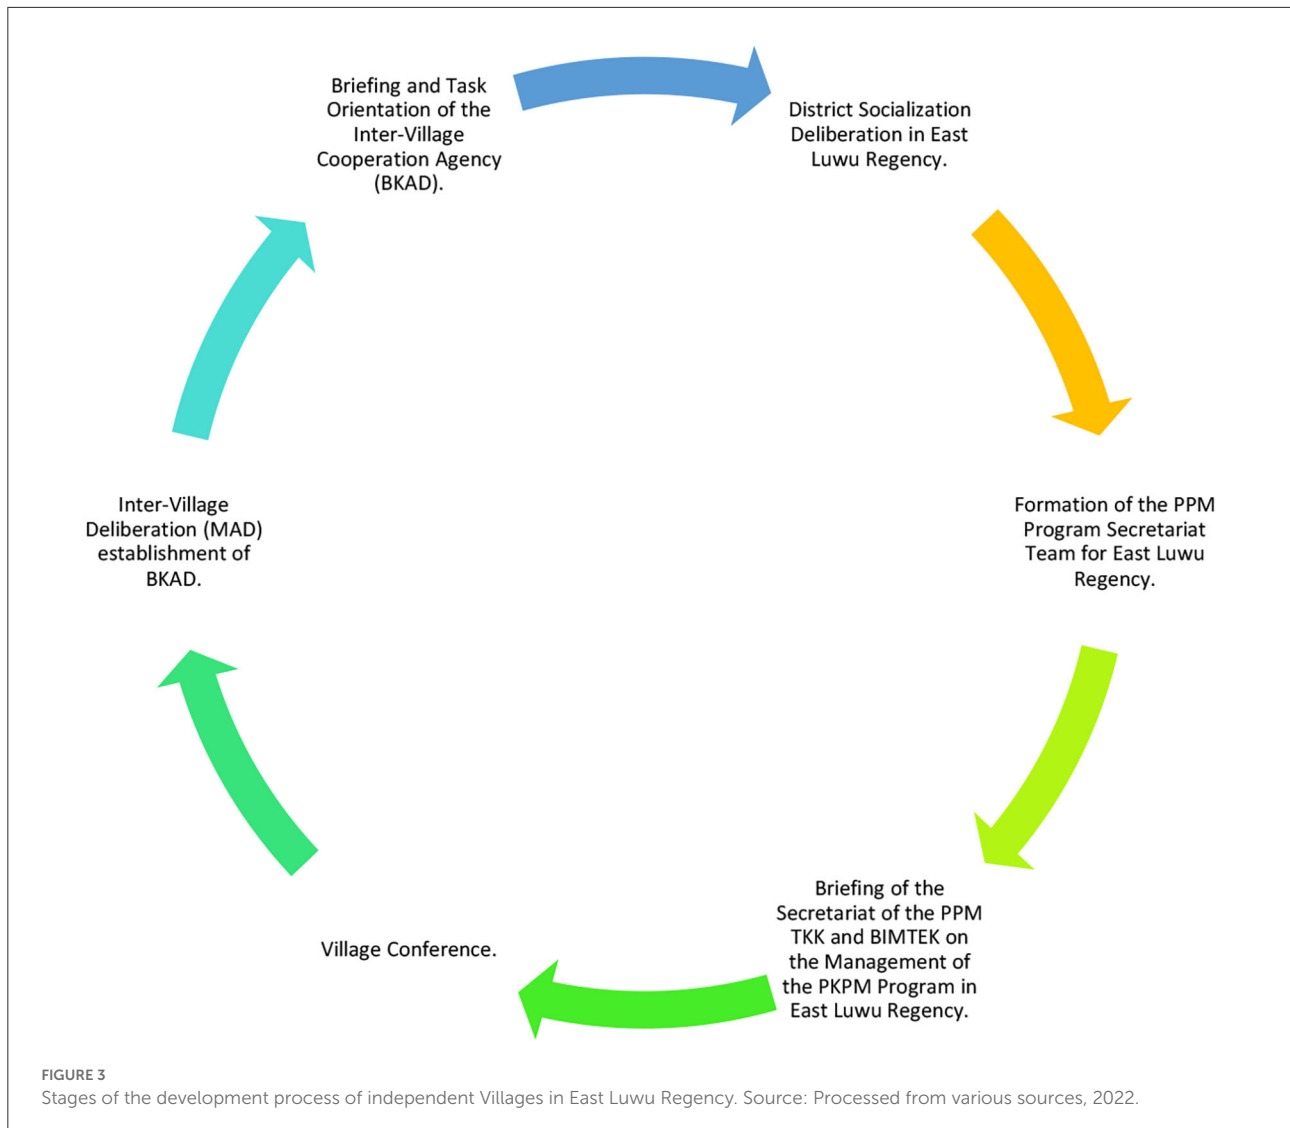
Briefing and Task Orientation of the Inter-Village Cooperation Agency (BKAD).

District Socialization Deliberation in East Luwu Regency.

Formation of the PPM Program Secretariat Team for East Luwu Regency.

Briefing of the Secretariat of the PPM TKK and BIMTEK on the Management of the PKPM Program in East Luwu Regency.

Village Conference.

Inter-Village Deliberation (MAD) establishment of BKAD.

FIGURE 3
Stages of the development process of independent Villages in East Luwu Regency. Source: Processed from various sources, 2022.